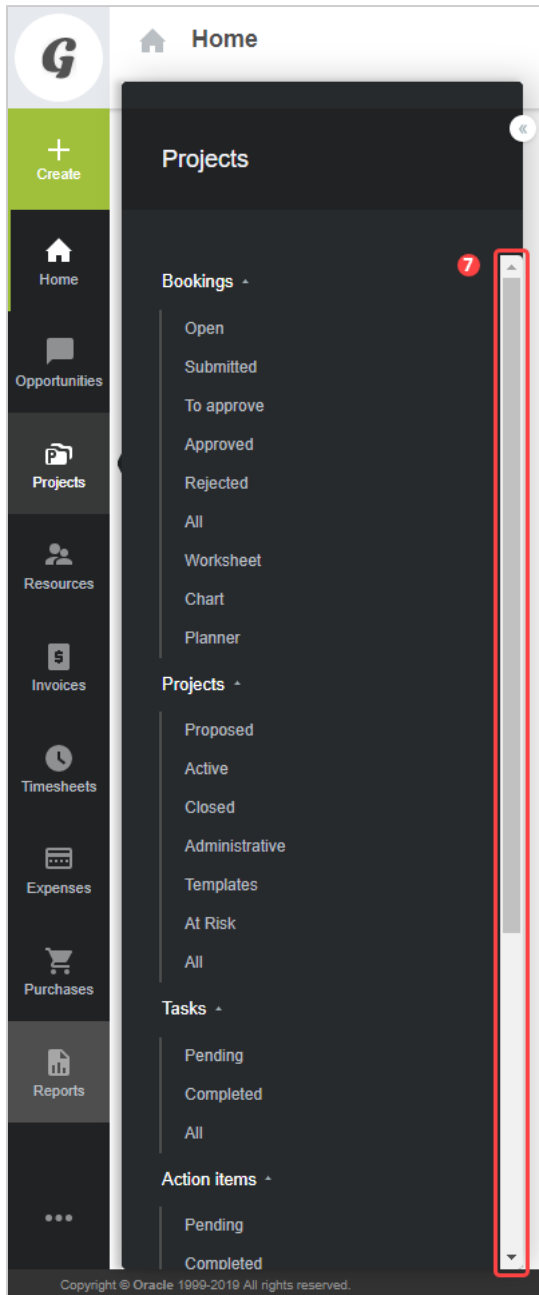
G

Home

Create

Home

Opportunities

Projects

Resources

Invoices

Timesheets

Expenses

Purchases

Reports

•••

Projects

7

Bookings

Open
Submitted
To approve
Approved
Rejected
All
Worksheet
Chart
Planner

Projects

Proposed
Active
Closed
Administrative
Templates
At Risk
All

Tasks

Pending
Completed
All

Action items

Pending
Completed

Copyright © Oracle 1999-2019 All rights reserved.